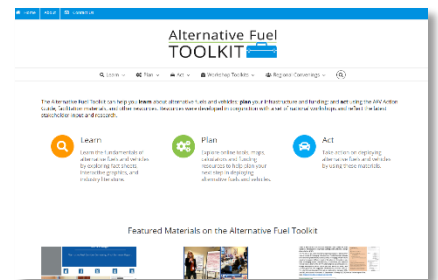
HOME ABOUT CONTACT US

Alternative Fuel
TOOLKIT

Learn Plan Act Workshop Toolkits Regional Convenings

The Alternative Fuel Toolkit can help you learn about alternative fuels and vehicles, plan your infrastructure and funding, and act using the AFV Action Guide, facilitation materials, and other resources. Resources were developed in conjunction with a set of national workshops and reflect the latest stakeholder input and research.

Learn
Learn the fundamentals of alternative fuels and vehicles by exploring fact sheets, interactive graphics, and industry literature.

Plan
Explore online tools, maps, calculators and funding resources to help plan your next step in deploying alternative fuels and vehicles.

Act
Take action on deploying alternative fuels and vehicles by using these materials.

Featured Materials on the Alternative Fuel Toolkit